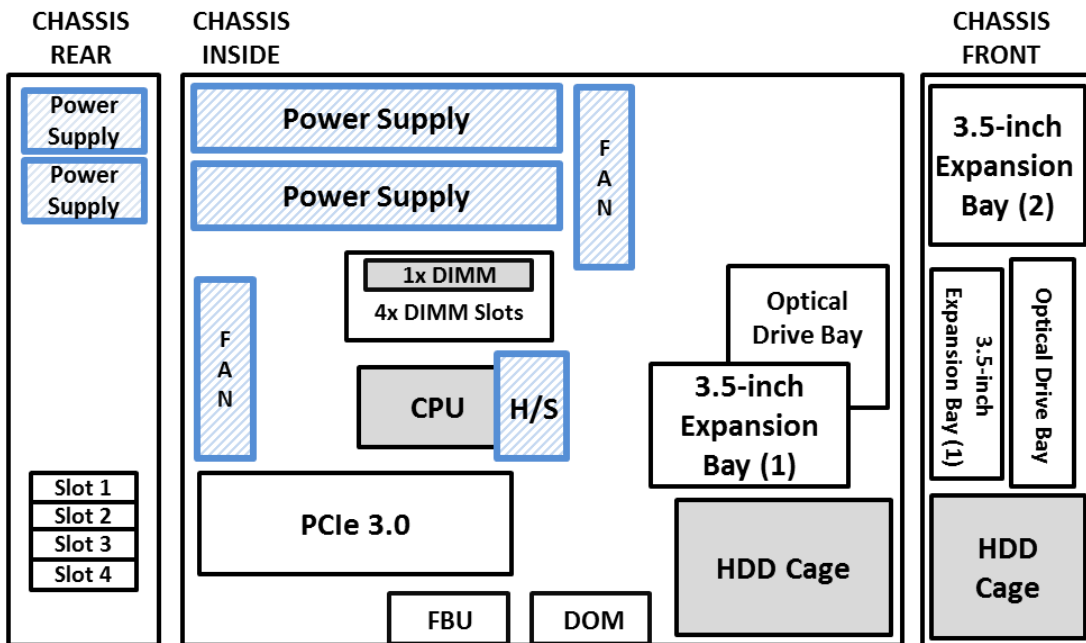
CHASSIS REAR

Power Supply

Power Supply

Slot 1
Slot 2
Slot 3
Slot 4

CHASSIS INSIDE

Power Supply

Power Supply

FAN

1x DIMM
4x DIMM Slots

FAN

CPU

H/S

Optical Drive Bay

3.5-inch Expansion Bay (1)

PCIe 3.0

HDD Cage

FBU

DOM

CHASSIS FRONT

3.5-inch Expansion Bay (2)

3.5-inch Expansion Bay (1)

Optical Drive Bay

HDD Cage